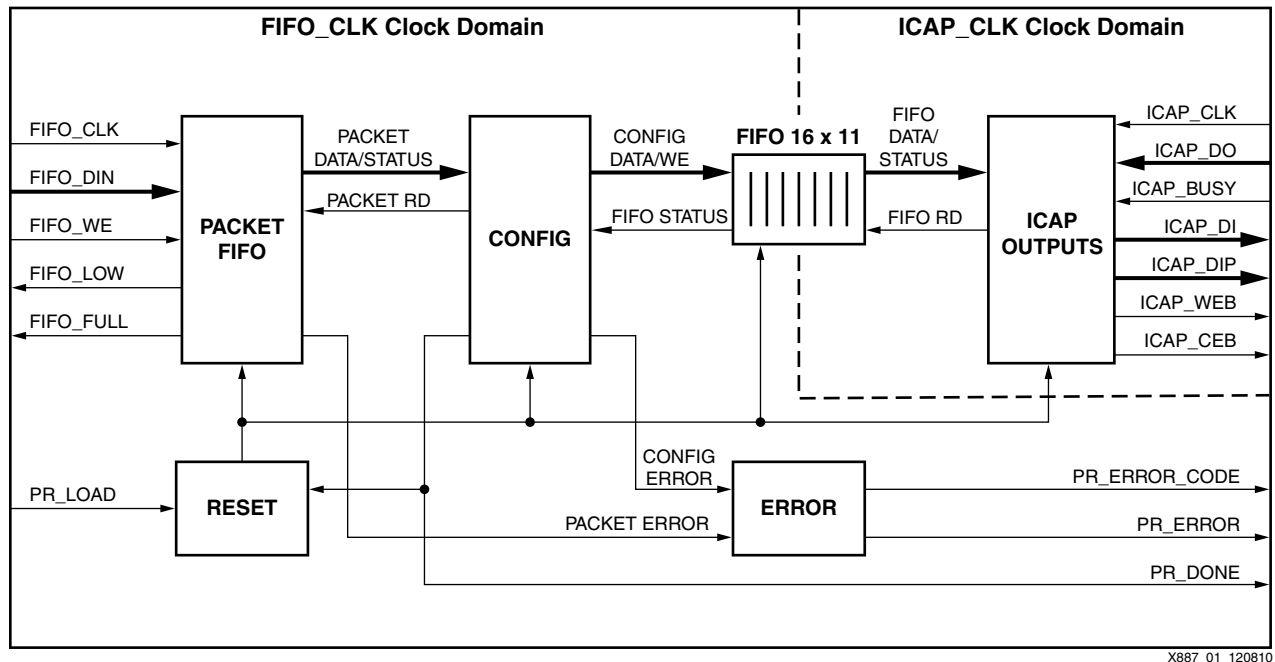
FIFO_CLK Clock Domain

ICAP_CLK Clock Domain

FIFO_CLK

FIFO_DIN

FIFO_WE

FIFO_LOW

FIFO_FULL

PACKET FIFO

PACKET DATA/STATUS

PACKET RD

CONFIG

CONFIG DATA/WE

FIFO STATUS

FIFO 16 x 11

FIFO DATA/ STATUS

FIFO RD

ICAP OUTPUTS

ICAP_CLK

ICAP_DO

ICAP_BUSY

ICAP_DI

ICAP_DIP

ICAP_WEB

ICAP_CEB

PR_LOAD

RESET

CONFIG ERROR

PACKET ERROR

ERROR

PR_ERROR_CODE

PR_ERROR

PR_DONE

X887_01_120810